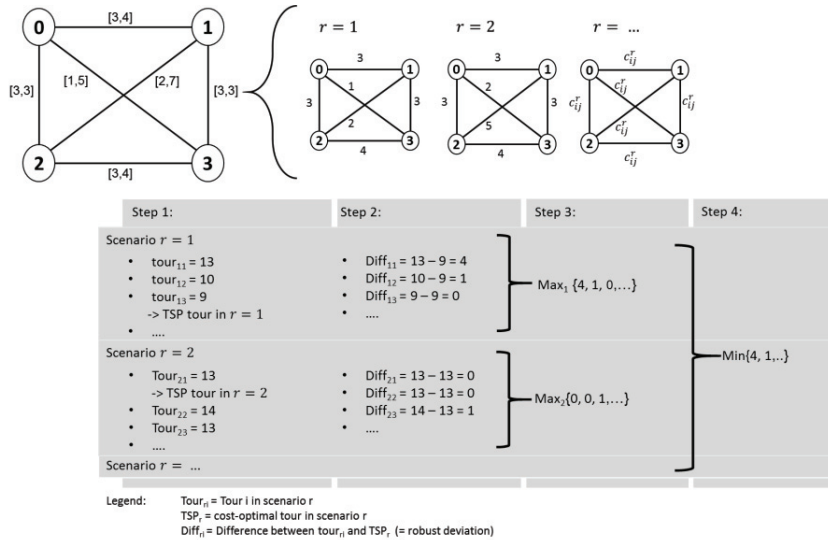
0 [3,4] 1
[3,3] [1,5] [2,7] [3,3]
2 [3,4] 3

$r = 1$

3
3 1 3
2
4

$r = 2$

3
3 2 3
5
4

$r = ...$

$c_{ij}^r$
$c_{ij}^r$ $c_{ij}^r$ $c_{ij}^r$
$c_{ij}^r$
$c_{ij}^r$

| Step 1: | Step 2: | Step 3: | Step 4: |
|---|---|---|---|
| Scenario $r = 1$ • tour$_{11}$ = 13 • tour$_{12}$ = 10 • tour$_{13}$ = 9 -> TSP tour in $r = 1$ • .... | • Diff$_{11}$ = 13 – 9 = 4 • Diff$_{12}$ = 10 – 9 = 1 • Diff$_{13}$ = 9 – 9 = 0 • .... | Max$_1$ {4, 1, 0,...} | Min{4, 1,..} |
| Scenario $r = 2$ • Tour$_{21}$ = 13 -> TSP tour in $r = 2$ • Tour$_{22}$ = 14 • Tour$_{23}$ = 13 • .... | • Diff$_{21}$ = 13 – 13 = 0 • Diff$_{22}$ = 13 – 13 = 0 • Diff$_{23}$ = 14 – 13 = 1 • .... | Max$_2${0, 0, 1,...} | |
| Scenario $r =$ ... | | | |

Legend: Tour$_{ri}$ = Tour i in scenario r
TSP$_r$ = cost-optimal tour in scenario r
Diff$_{ri}$ = Difference between tour$_{ri}$ and TSP$_r$ (= robust deviation)